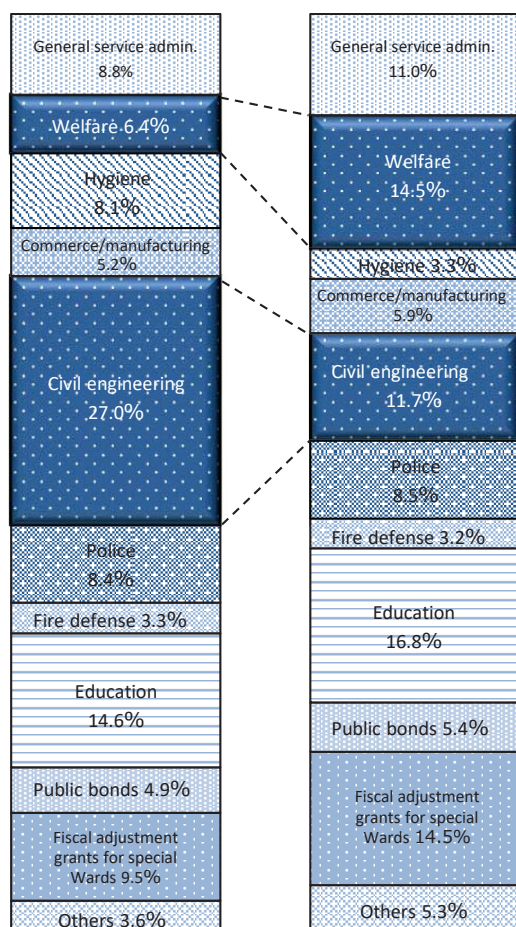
General service admin. 8.8%

Welfare 6.4%

Hygiene 8.1%

Commerce/manufacturing 5.2%

Civil engineering 27.0%

Police 8.4%

Fire defense 3.3%

Education 14.6%

Public bonds 4.9%

Fiscal adjustment grants for special Wards 9.5%

Others 3.6%

General service admin. 11.0%

Welfare 14.5%

Hygiene 3.3%

Commerce/manufacturing 5.9%

Civil engineering 11.7%

Police 8.5%

Fire defense 3.2%

Education 16.8%

Public bonds 5.4%

Fiscal adjustment grants for special Wards 14.5%

Others 5.3%